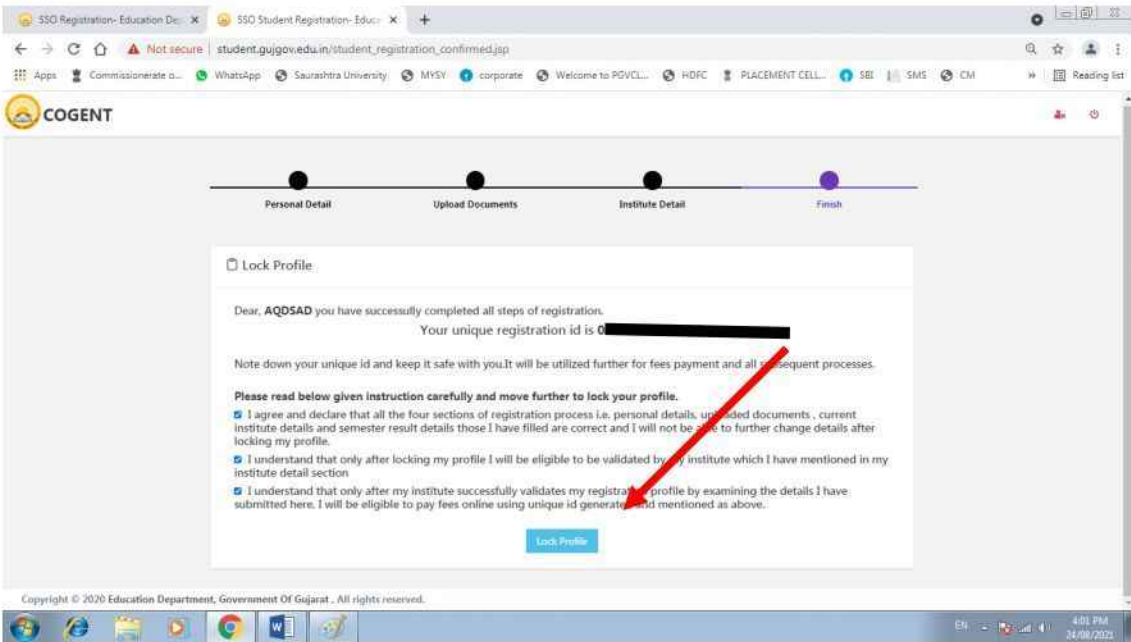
SSO Registration- Education De × SSO Student Registration- Educ ×

Not secure | student.gujgov.edu.in/student_registration_confirmed.jsp

Apps Commissionerate o... WhatsApp Saurashtra University MYSY corporate Welcome to PGVCL... HDFC PLACEMENT CELL... SBI SMS CM Reading list

COGENT

Personal Detail Upload Documents Institute Detail Finish

Lock Profile

Dear, AQDSAD you have successfully completed all steps of registration.

Your unique registration id is 0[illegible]

Note down your unique id and keep it safe with you.It will be utilized further for fees payment and all s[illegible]sequent processes.

Please read below given instruction carefully and move further to lock your profile.

I agree and declare that all the four sections of registration process i.e. personal details, up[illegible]ded documents , current institute details and semester result details those I have filled are correct and I will not be a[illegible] to further change details after locking my profile.

I understand that only after locking my profile I will be eligible to be validated by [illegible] institute which I have mentioned in my institute detail section

I understand that only after my institute successfully validates my registra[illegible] profile by examining the details I have submitted here, I will be eligible to pay fees online using unique id generate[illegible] and mentioned as above.

Lock Profile

Copyright © 2020 Education Department, Government Of Gujarat . All rights reserved.

EN 4:01 PM 24/08/2021